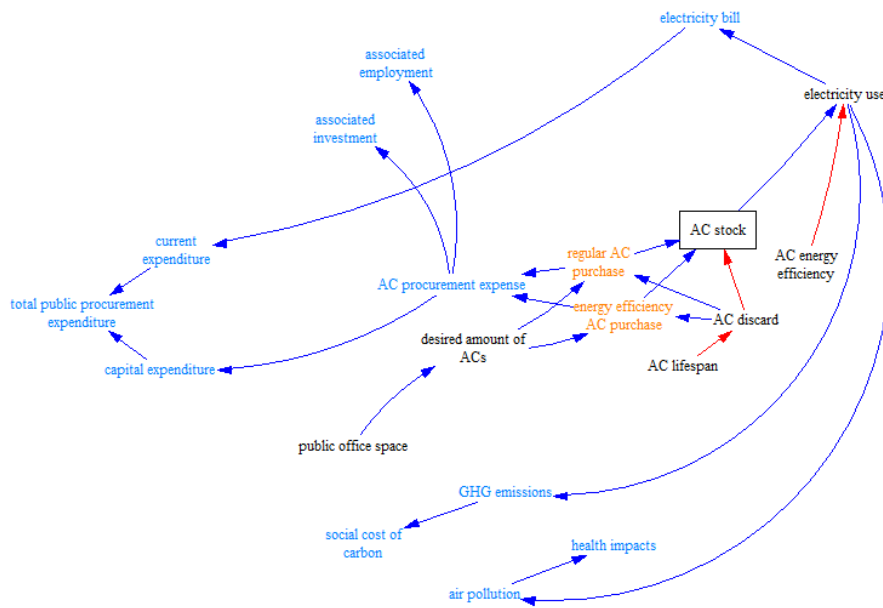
electricity bill

associated employment

electricity use

associated investment

AC stock

regular AC purchase

AC energy efficiency

current expenditure

AC procurement expense

total public procurement expenditure

energy efficiency AC purchase

AC discard

desired amount of ACs

capital expenditure

AC lifespan

public office space

GHG emissions

social cost of carbon

health impacts

air pollution